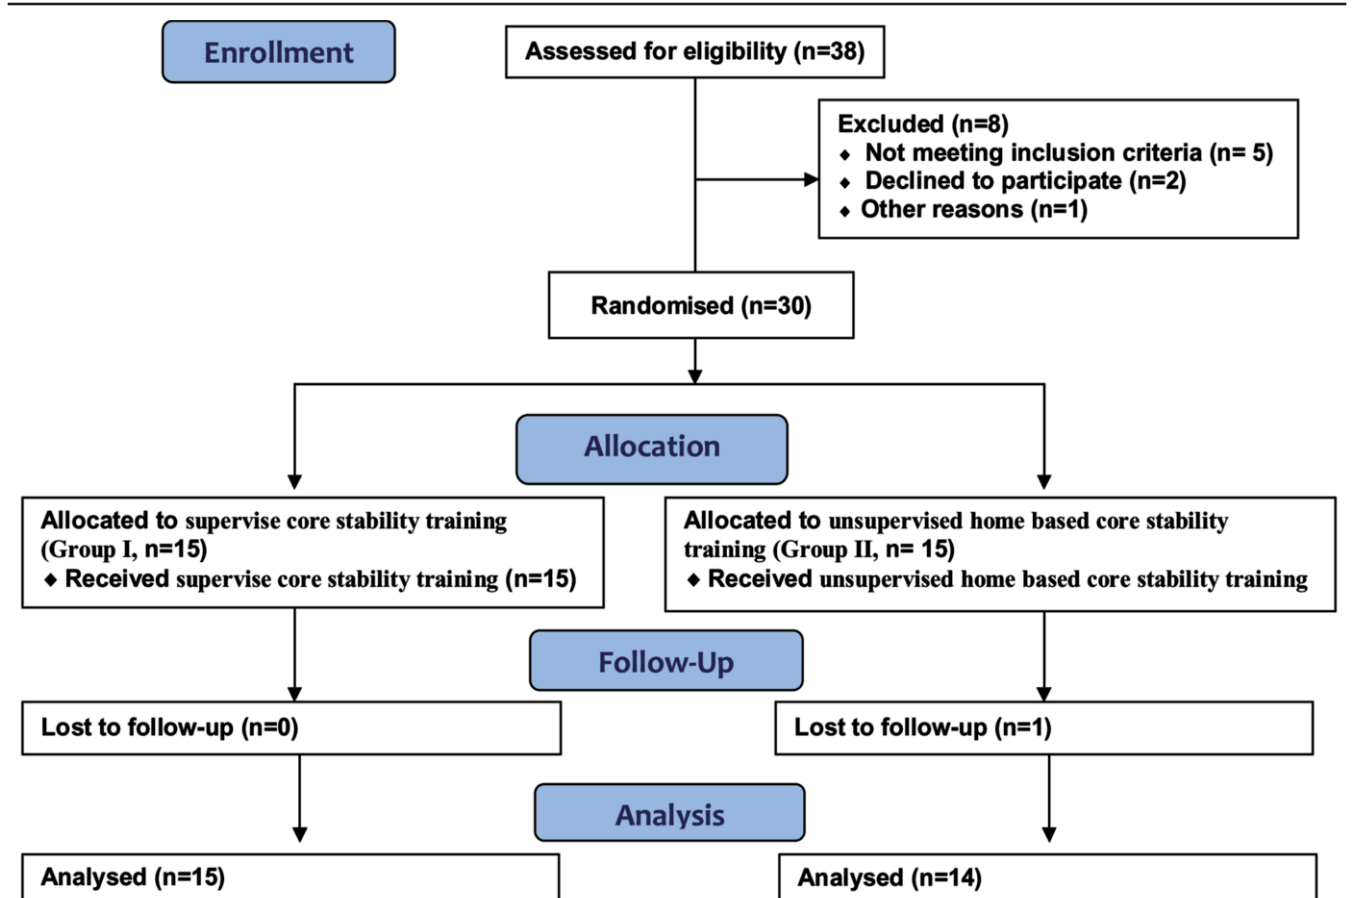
Enrollment

Assessed for eligibility (n=38)

Excluded (n=8)
◆ Not meeting inclusion criteria (n= 5)
◆ Declined to participate (n=2)
◆ Other reasons (n=1)

Randomised (n=30)

Allocation

Allocated to supervise core stability training (Group I, n=15)
◆ Received supervise core stability training (n=15)

Allocated to unsupervised home based core stability training (Group II, n= 15)
◆ Received unsupervised home based core stability training

Follow-Up

Lost to follow-up (n=0)

Lost to follow-up (n=1)

Analysis

Analysed (n=15)

Analysed (n=14)